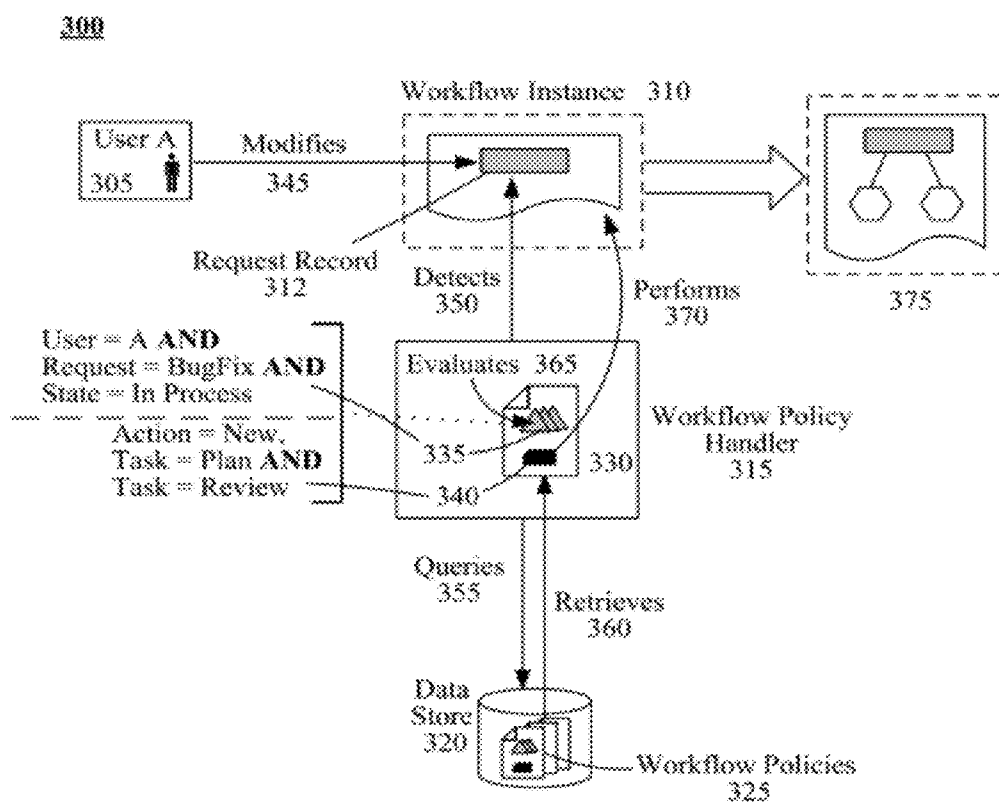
300

Workflow Instance 310

User A
305

Modifies
345

Request Record
312

Detects
350

Performs
370

375

User = A AND
Request = BugFix AND
State = In Process

Action = New,
Task = Plan AND
Task = Review

Evaluates 365

335

340

330

Workflow Policy
Handler
315

Queries
355

Retrieves
360

Data
Store
320

Workflow Policies
325